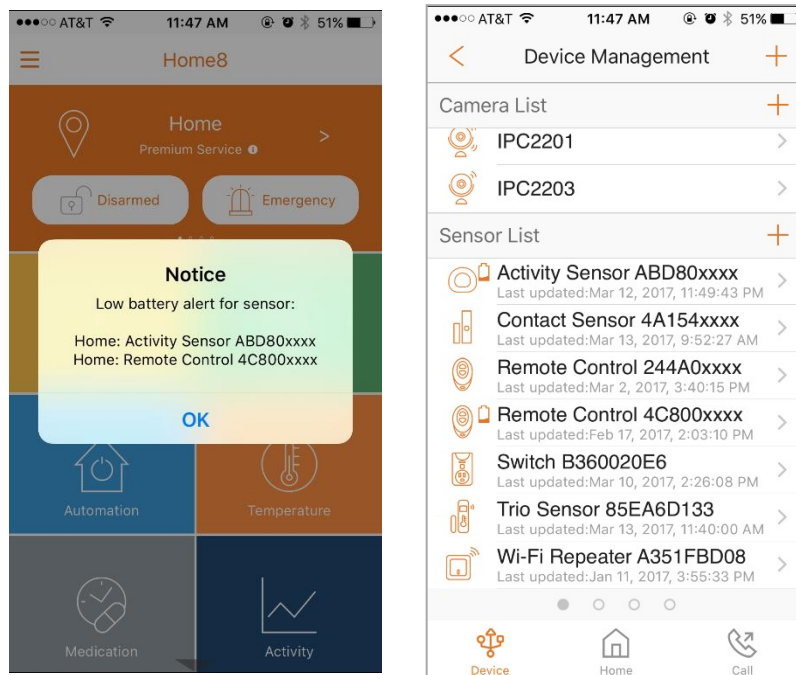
●●●○○ AT&T 11:47 AM 51%

Home8

Home
Premium Service

Disarmed
Emergency

Notice
Low battery alert for sensor:

Home: Activity Sensor ABD80xxxx
Home: Remote Control 4C800xxxx

OK

Automation
Temperature
Medication
Activity

●●●○○ AT&T 11:47 AM 51%

Device Management

Camera List

IPC2201
IPC2203

Sensor List

Activity Sensor ABD80xxxx
Last updated:Mar 12, 2017, 11:49:43 PM
Contact Sensor 4A154xxxx
Last updated:Mar 13, 2017, 9:52:27 AM
Remote Control 244A0xxxx
Last updated:Mar 2, 2017, 3:40:15 PM
Remote Control 4C800xxxx
Last updated:Feb 17, 2017, 2:03:10 PM
Switch B360020E6
Last updated:Mar 10, 2017, 2:26:08 PM
Trio Sensor 85EA6D133
Last updated:Mar 13, 2017, 11:40:00 AM
Wi-Fi Repeater A351FBD08
Last updated:Jan 11, 2017, 3:55:33 PM

Device
Home
Call